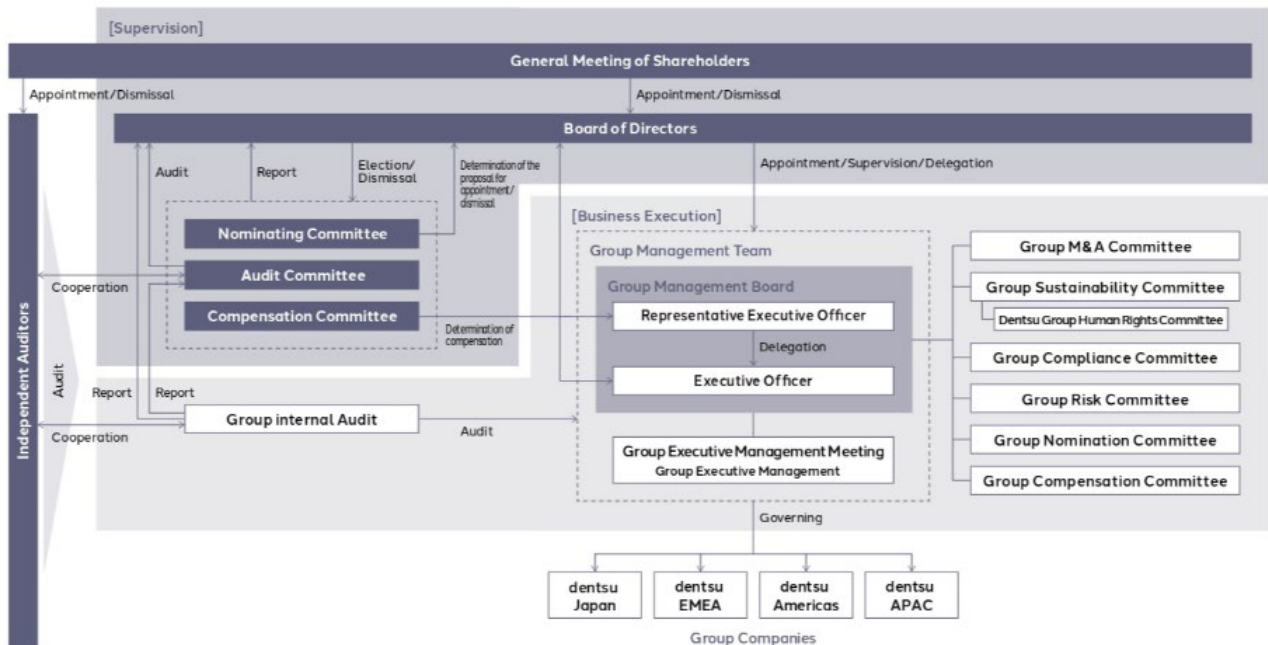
[Supervision]

General Meeting of Shareholders

Appointment/Dismissal

Appointment/Dismissal

Board of Directors

Audit

Report

Election/ Dismissal

Determination of the proposal for appointment/ dismissal

Appointment/Supervision/Delegation

Independent Auditors

Nominating Committee

Audit Committee

Compensation Committee

Cooperation

Determination of compensation

[Business Execution]

Group Management Team

Group Management Board

Representative Executive Officer

Delegation

Executive Officer

Group M&A Committee

Group Sustainability Committee

Dentsu Group Human Rights Committee

Group Compliance Committee

Group Risk Committee

Group Nomination Committee

Group Compensation Committee

Audit

Report

Report

Group internal Audit

Cooperation

Audit

Group Executive Management Meeting
Group Executive Management

Governing

dentsu Japan

dentsu EMEA

dentsu Americas

dentsu APAC

Group Companies